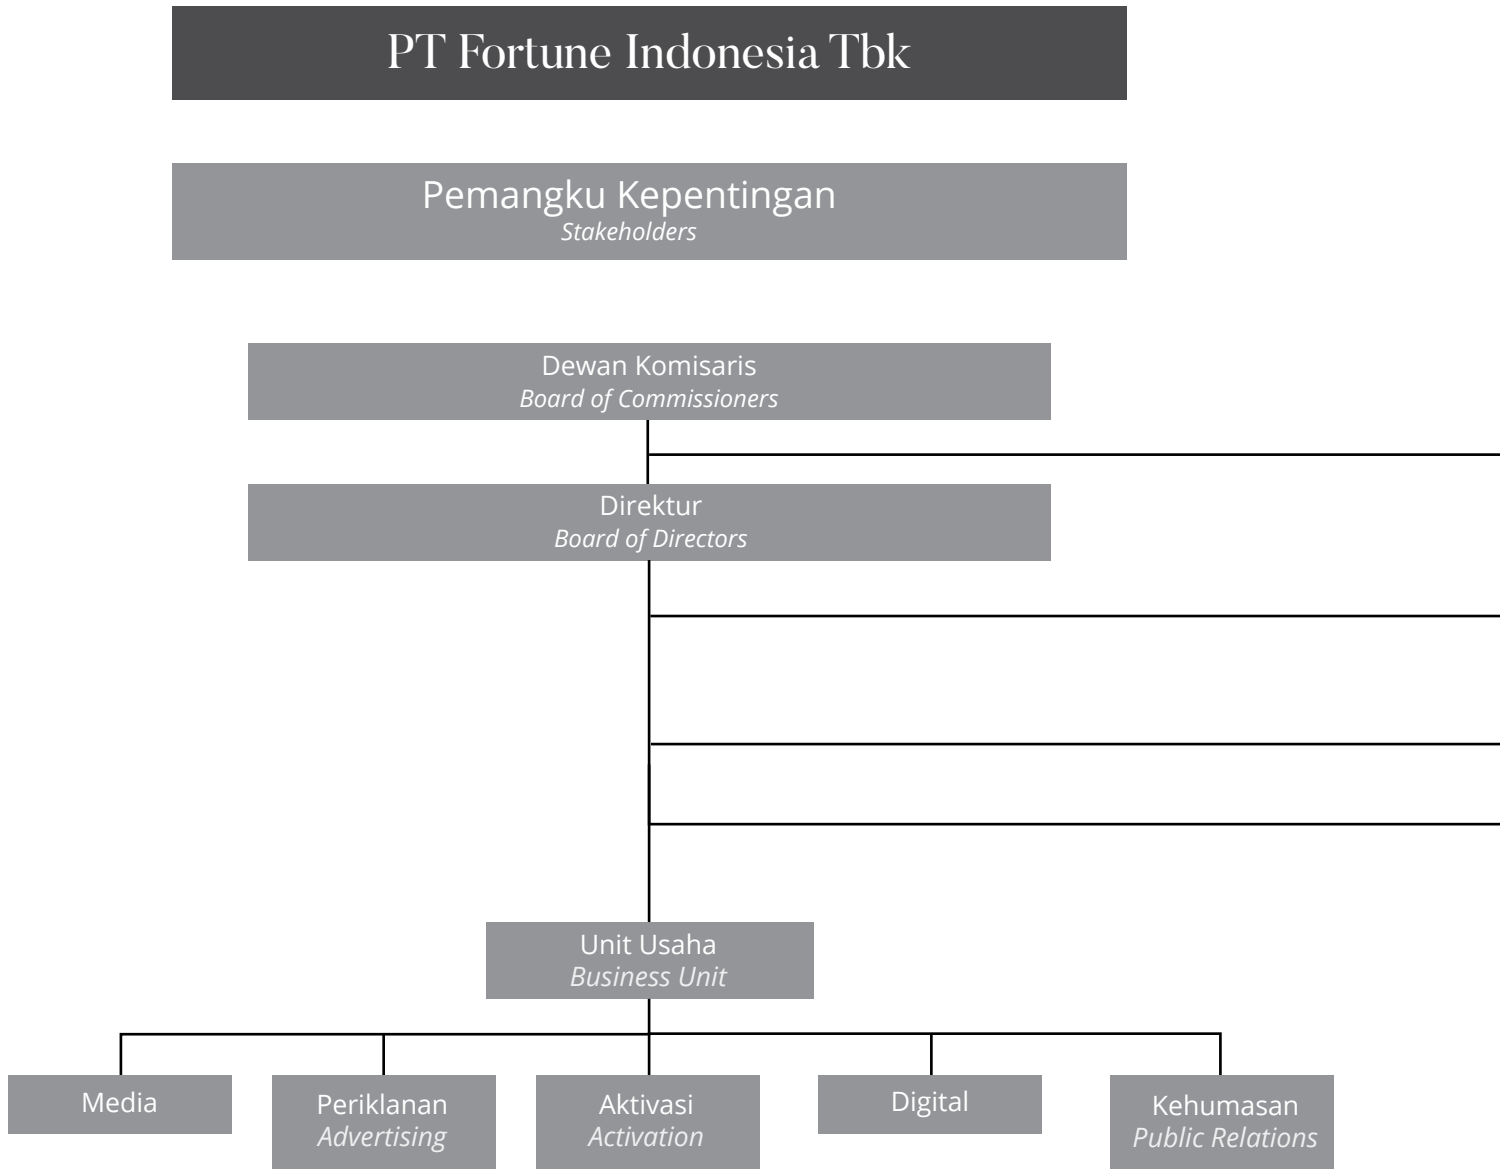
PT Fortune Indonesia Tbk

Pemangku Kepentingan
Stakeholders

Dewan Komisaris
Board of Commissioners

Direktur
Board of Directors

Unit Usaha
Business Unit

Media

Periklanan
Advertising

Aktivasi
Activation

Digital

Kehumasan
Public Relations